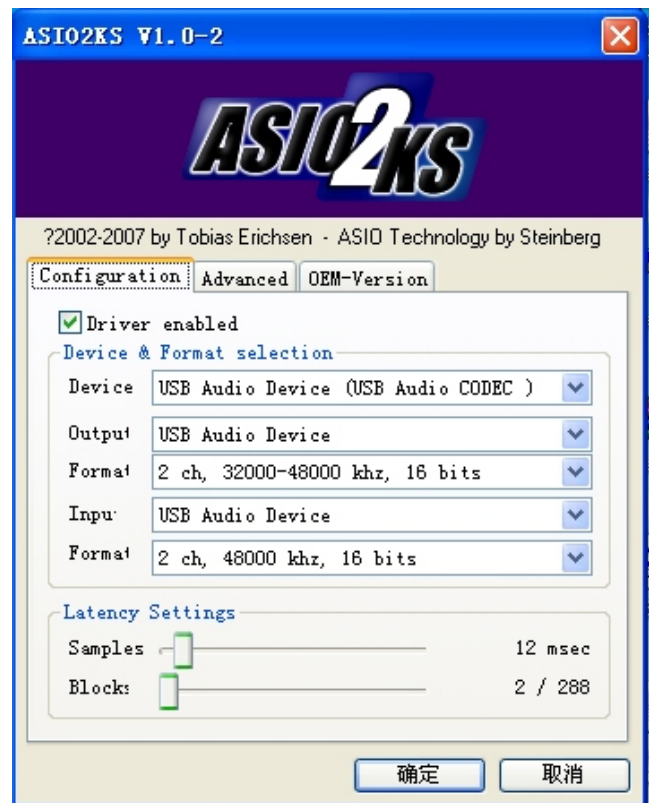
ASIO2KS V1.0-2

ASIO2KS

?2002-2007 by Tobias Erichsen - ASIO Technology by Steinberg

Configuration | Advanced | OEM-Version

Driver enabled

Device & Format selection

Device USB Audio Device (USB Audio CODEC )

Output USB Audio Device

Format 2 ch, 32000-48000 khz, 16 bits

Input USB Audio Device

Format 2 ch, 48000 khz, 16 bits

Latency Settings

Samples 12 msec

Blocks 2 / 288

确定 取消